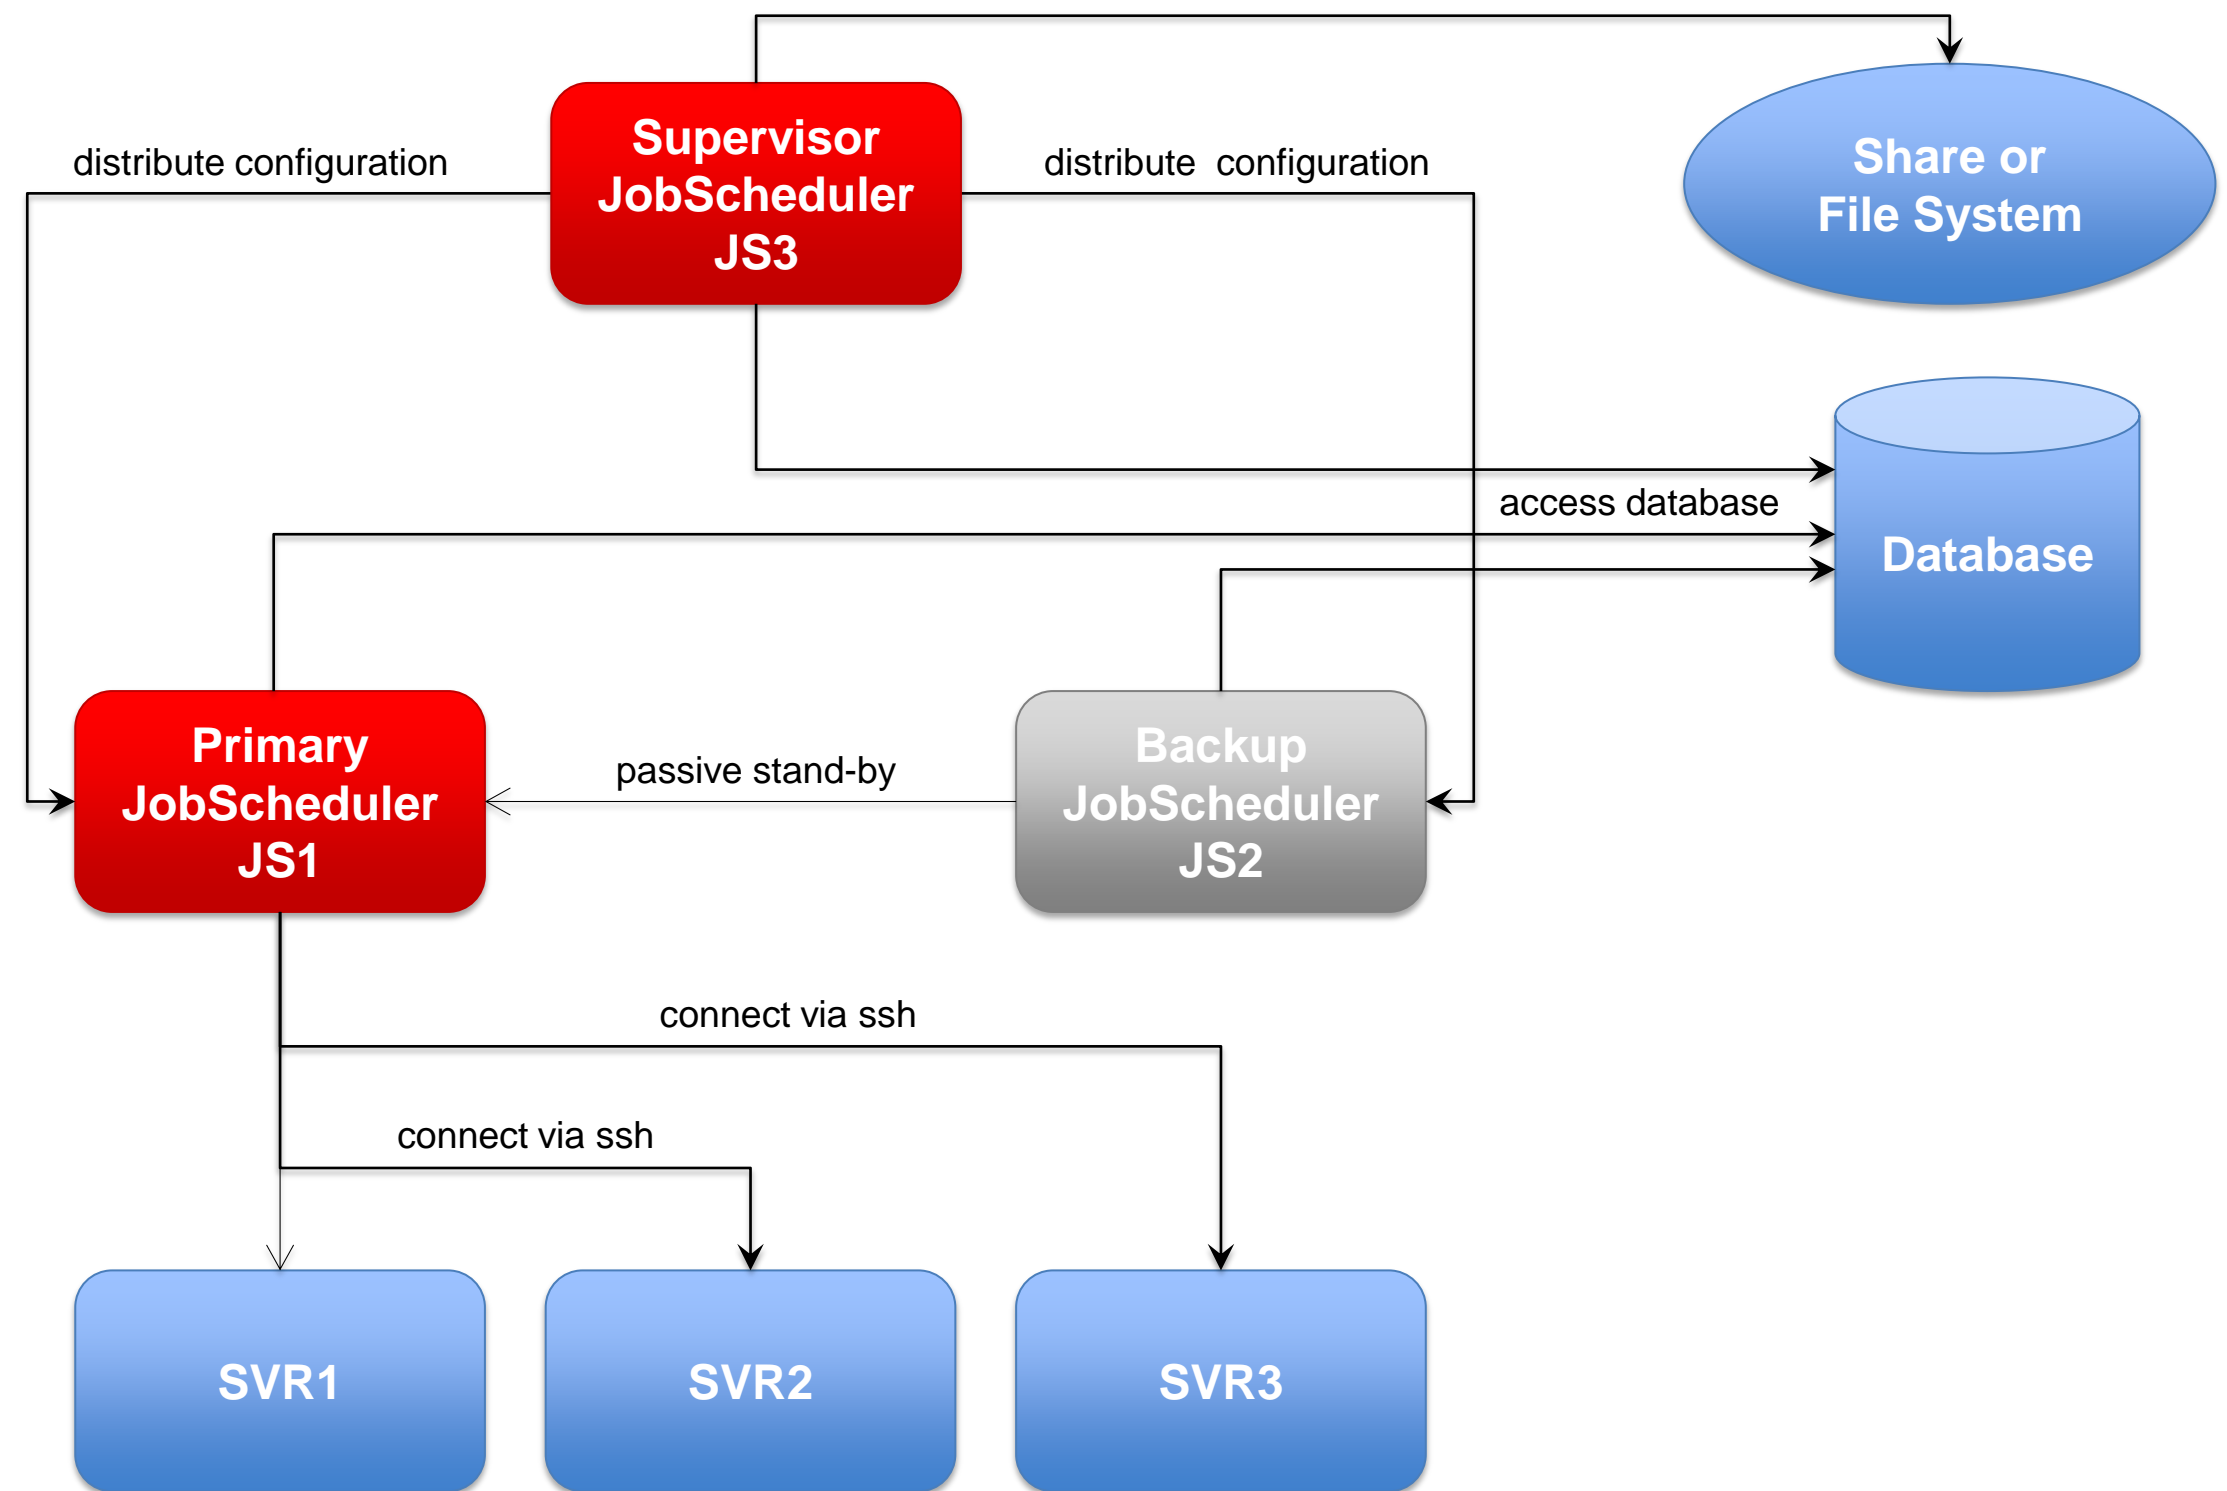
distribute configuration

Supervisor JobScheduler JS3

distribute configuration

Share or File System

access database

Database

Primary JobScheduler JS1

passive stand-by

Backup JobScheduler JS2

connect via ssh

connect via ssh

SVR1

SVR2

SVR3